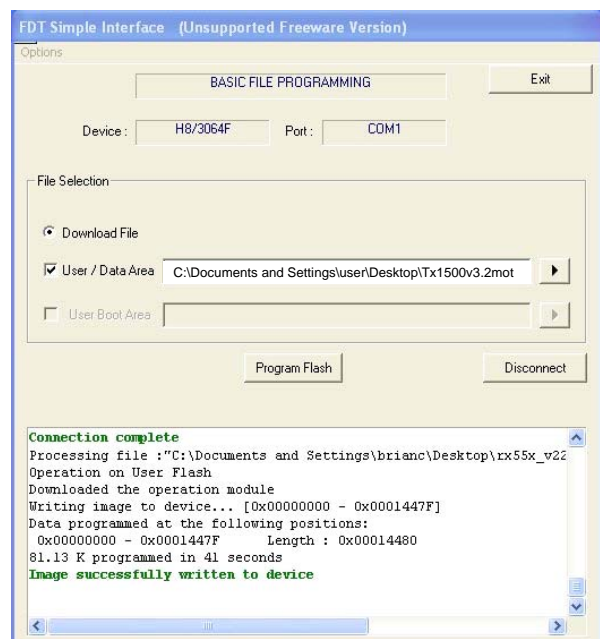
FDT Simple Interface (Unsupported Freeware Version)

Options

BASIC FILE PROGRAMMING

Exit

Device : H8/3064F Port : COM1

File Selection

Download File

User / Data Area C:\Documents and Settings\user\Desktop\Tx1500v3.2mot

User Boot Area

Program Flash

Disconnect

Connection complete
Processing file :"C:\Documents and Settings\brianc\Desktop\rx55x_v22
Operation on User Flash
Downloaded the operation module
Writing image to device... [0x00000000 - 0x0001447F]
Data programmed at the following positions:
0x00000000 - 0x0001447F Length : 0x00014480
81.13 K programmed in 41 seconds
Image successfully written to device